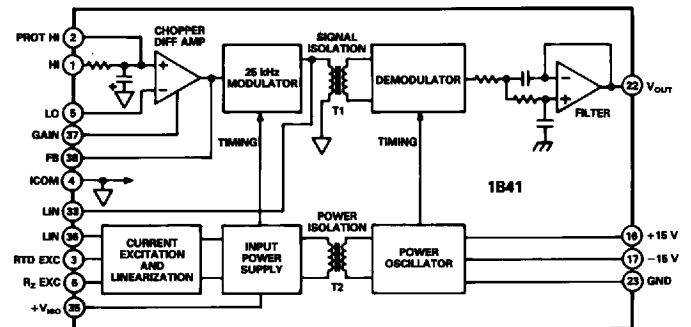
PROT HI 2
HI 1
LO 5
GAIN 37
FB 38
ICOM 4
LIN 33
LIN 36
RTD EXC 3
$R_Z$ EXC 6
$+V_{ISO}$ 35

CHOPPER DIFF AMP
25 kHz MODULATOR
SIGNAL ISOLATION
T1
DEMODULATOR
FILTER
22 $V_{OUT}$
TIMING
TIMING
1B41
POWER ISOLATION
CURRENT EXCITATION AND LINEARIZATION
INPUT POWER SUPPLY
T2
POWER OSCILLATOR
16 +15 V
17 −15 V
23 GND